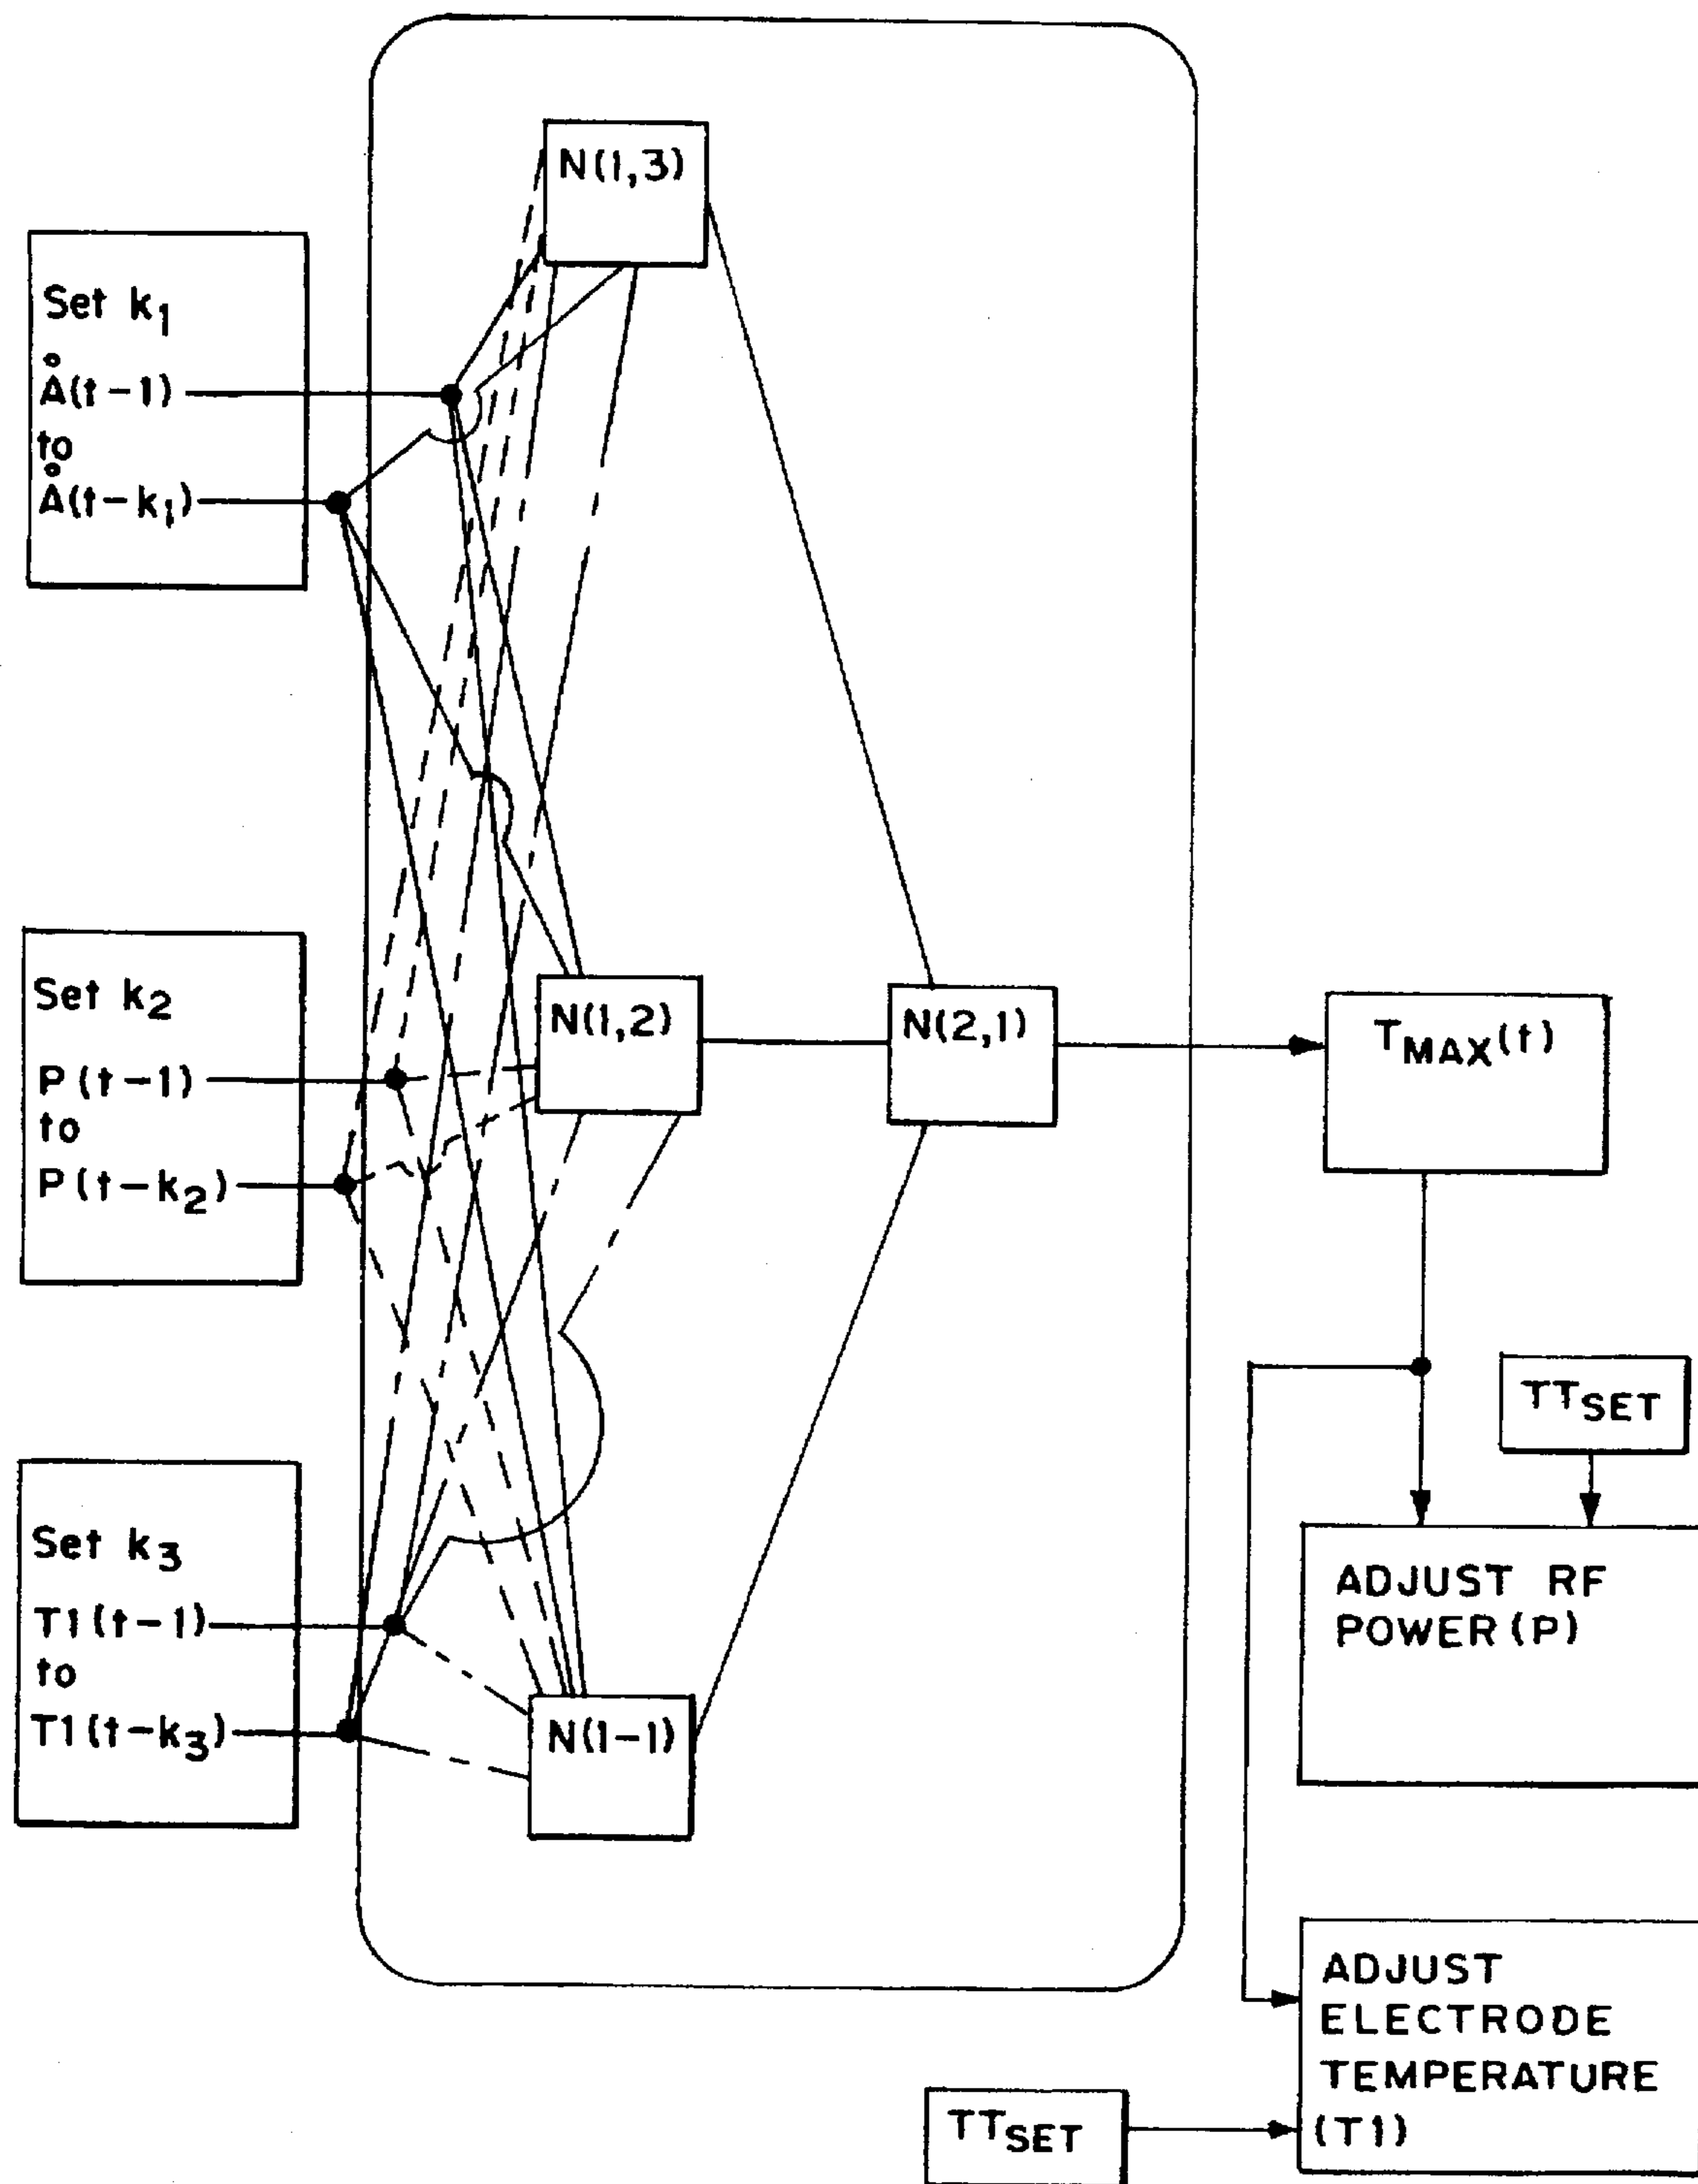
Set $k_1$
$\mathring{A}(t-1)$
to
$\mathring{A}(t-k_1)$

N(1,3)

Set $k_2$
P(t-1)
to
$P(t-k_2)$

N(1,2)

N(2,1)

$T_{MAX}(t)$

Set $k_3$
T1(t-1)
to
$T1(t-k_3)$

N(1-1)

$TT_{SET}$

ADJUST RF POWER (P)

ADJUST ELECTRODE TEMPERATURE (T1)

$TT_{SET}$